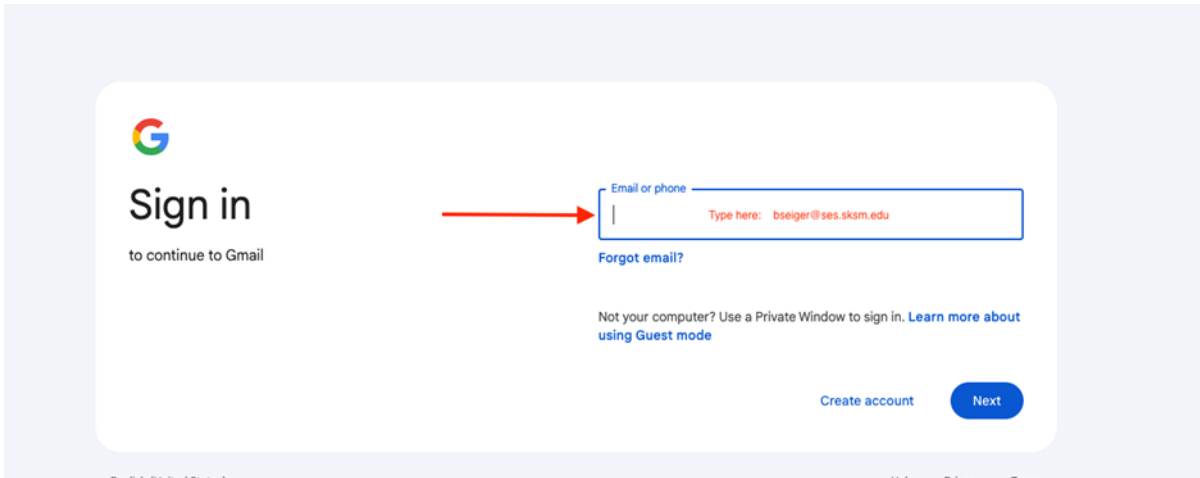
Sign in

to continue to Gmail

Email or phone

Type here: bseiger@ses.sksm.edu

Forgot email?

Not your computer? Use a Private Window to sign in. Learn more about using Guest mode

Create account

Next

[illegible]

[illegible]